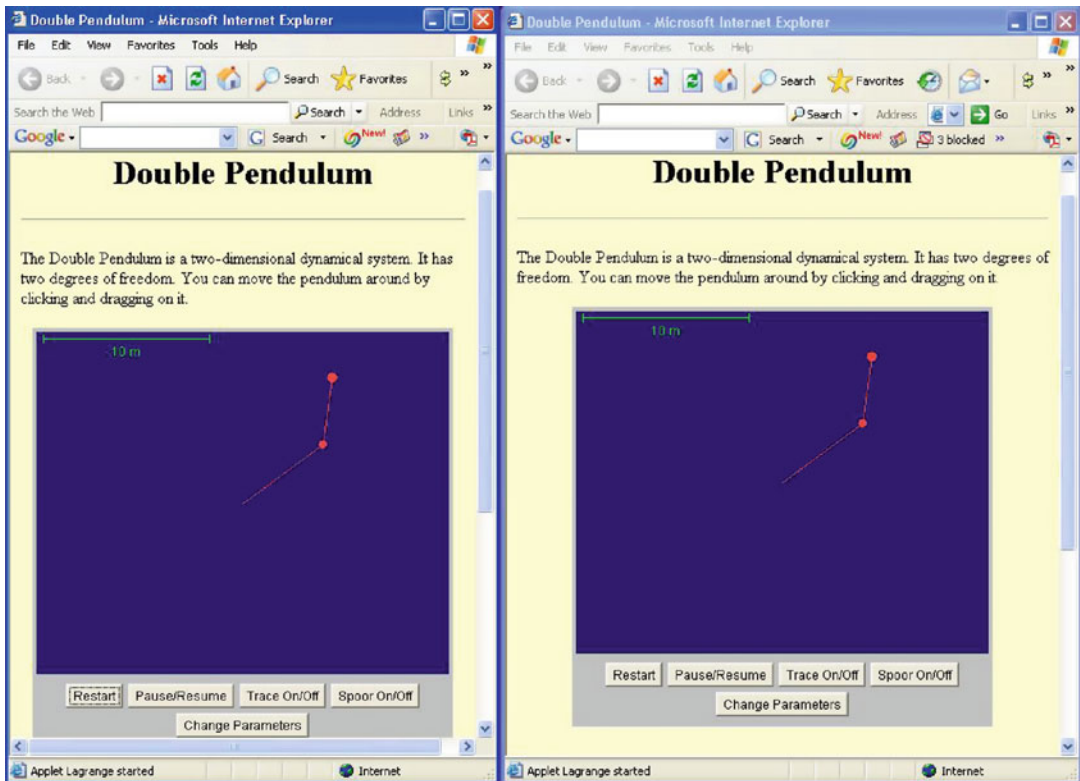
Double Pendulum - Microsoft Internet Explorer

File Edit View Favorites Tools Help

Back Search Favorites

Search the Web Search Address Links

Google Search New!

Double Pendulum

The Double Pendulum is a two-dimensional dynamical system. It has two degrees of freedom. You can move the pendulum around by clicking and dragging on it.

10 m

Restart Pause/Resume Trace On/Off Spoor On/Off

Change Parameters

Applet Lagrange started Internet

Double Pendulum - Microsoft Internet Explorer

File Edit View Favorites Tools Help

Back Search Favorites

Search the Web Search Address Go Links

Google Search New! 3 blocked

Double Pendulum

The Double Pendulum is a two-dimensional dynamical system. It has two degrees of freedom. You can move the pendulum around by clicking and dragging on it.

10 m

Restart Pause/Resume Trace On/Off Spoor On/Off

Change Parameters

Applet Lagrange started Internet